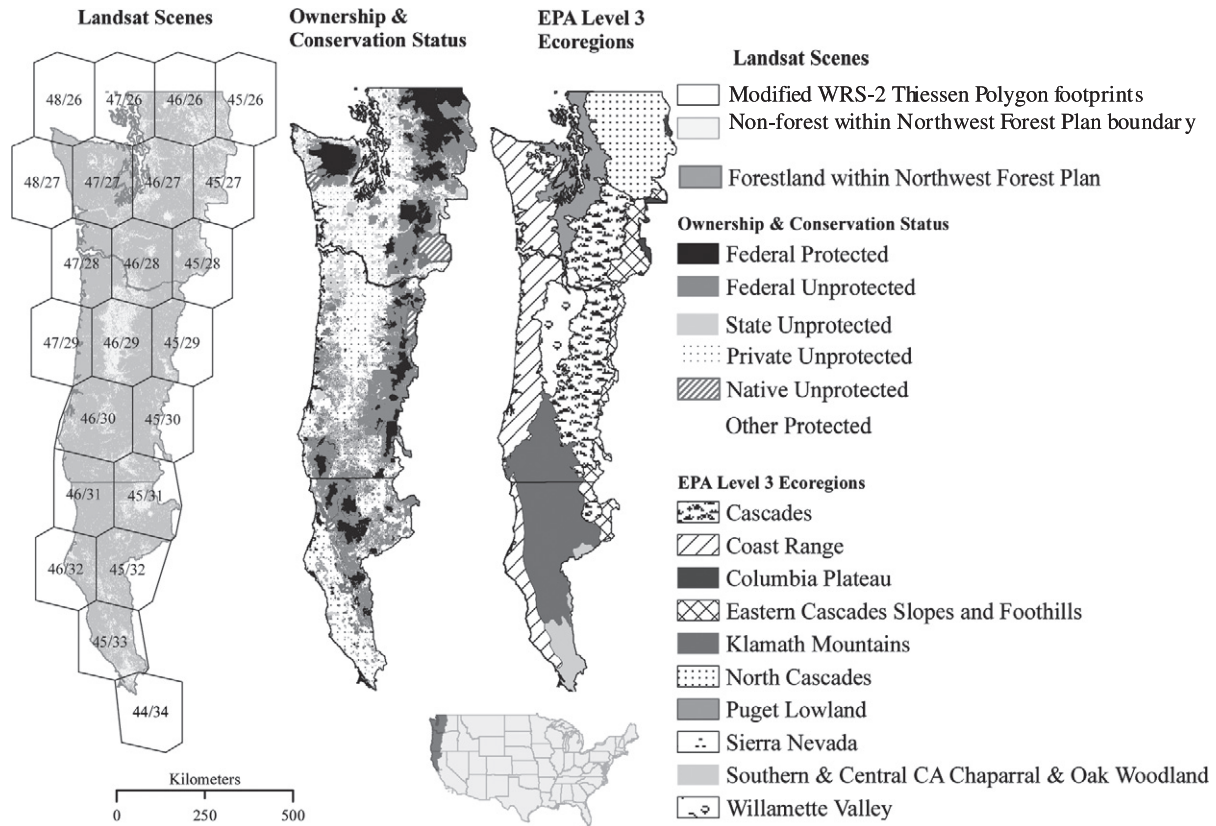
Landsat Scenes

48/26
47/26
46/26
45/26
48/27
47/27
46/27
45/27
47/28
46/28
45/28
47/29
46/29
45/29
46/30
45/30
46/31
45/31
46/32
45/32
45/33
44/34

Kilometers
0 250 500

Ownership & Conservation Status

EPA Level 3 Ecoregions

Landsat Scenes
Modified WRS-2 Thiessen Polygon footprints
Non-forest within Northwest Forest Plan boundar y
Forestland within Northwest Forest Plan

Ownership & Conservation Status
Federal Protected
Federal Unprotected
State Unprotected
Private Unprotected
Native Unprotected
Other Protected

EPA Level 3 Ecoregions
Cascades
Coast Range
Columbia Plateau
Eastern Cascades Slopes and Foothills
Klamath Mountains
North Cascades
Puget Lowland
Sierra Nevada
Southern & Central CA Chaparral & Oak Woodland
Willamette Valley